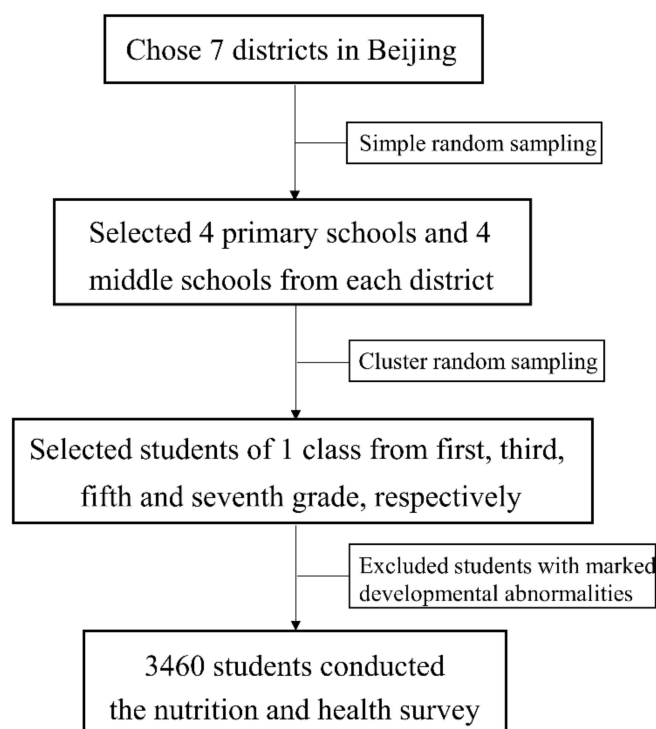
Chose 7 districts in Beijing

Simple random sampling

Selected 4 primary schools and 4 middle schools from each district

Cluster random sampling

Selected students of 1 class from first, third, fifth and seventh grade, respectively

Excluded students with marked developmental abnormalities

3460 students conducted the nutrition and health survey